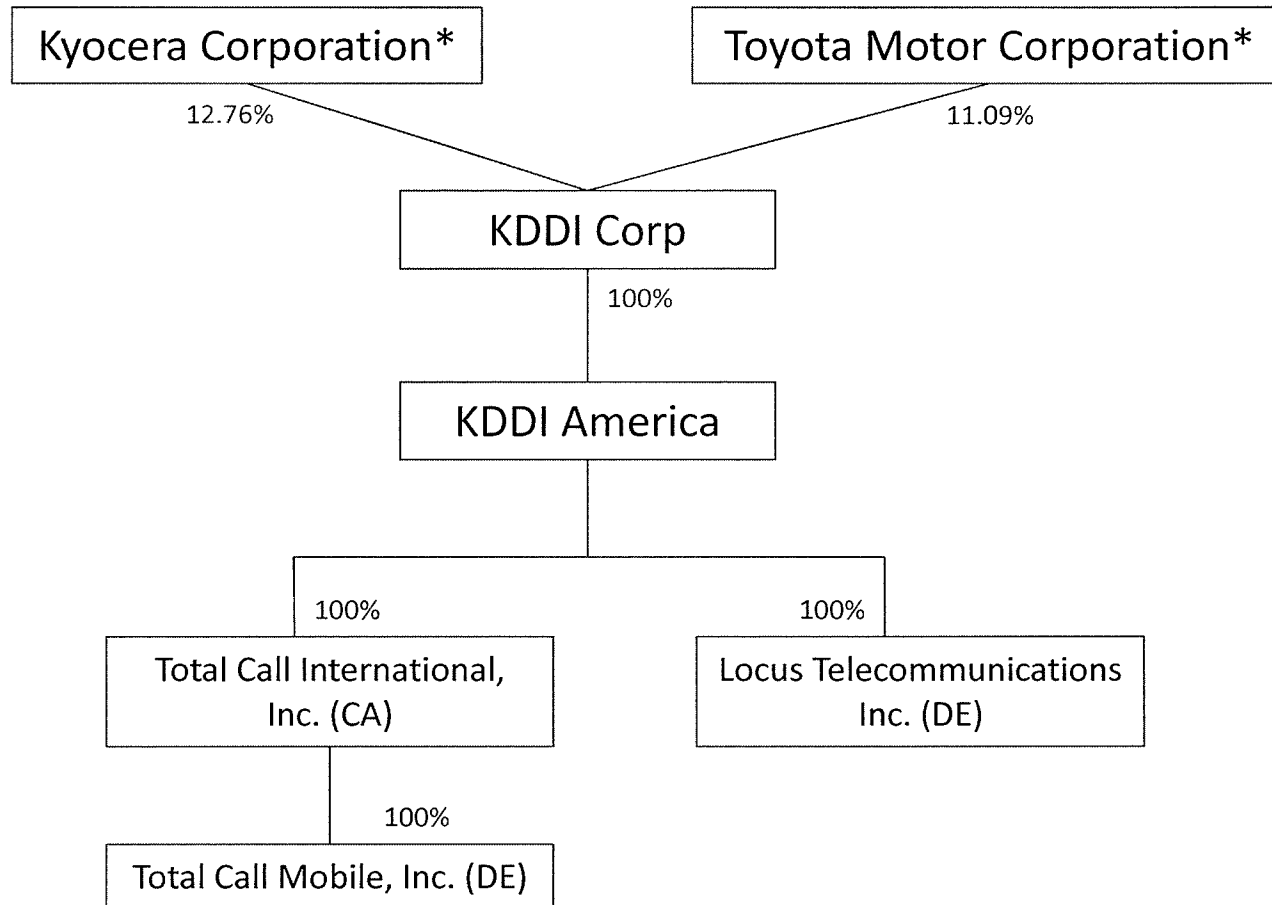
Kyocera Corporation*

Toyota Motor Corporation*

12.76%

11.09%

KDDI Corp

100%

KDDI America

100%

100%

Total Call International, Inc. (CA)

Locus Telecommunications Inc. (DE)

100%

Total Call Mobile, Inc. (DE)